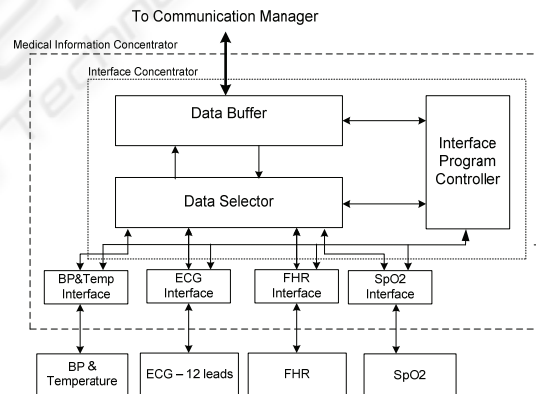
To Communication Manager

Medical Information Concentrator

Interface Concentrator

Data Buffer

Interface Program Controller

Data Selector

BP&Temp Interface

ECG Interface

FHR Interface

SpO2 Interface

BP & Temperature

ECG – 12 leads

FHR

SpO2